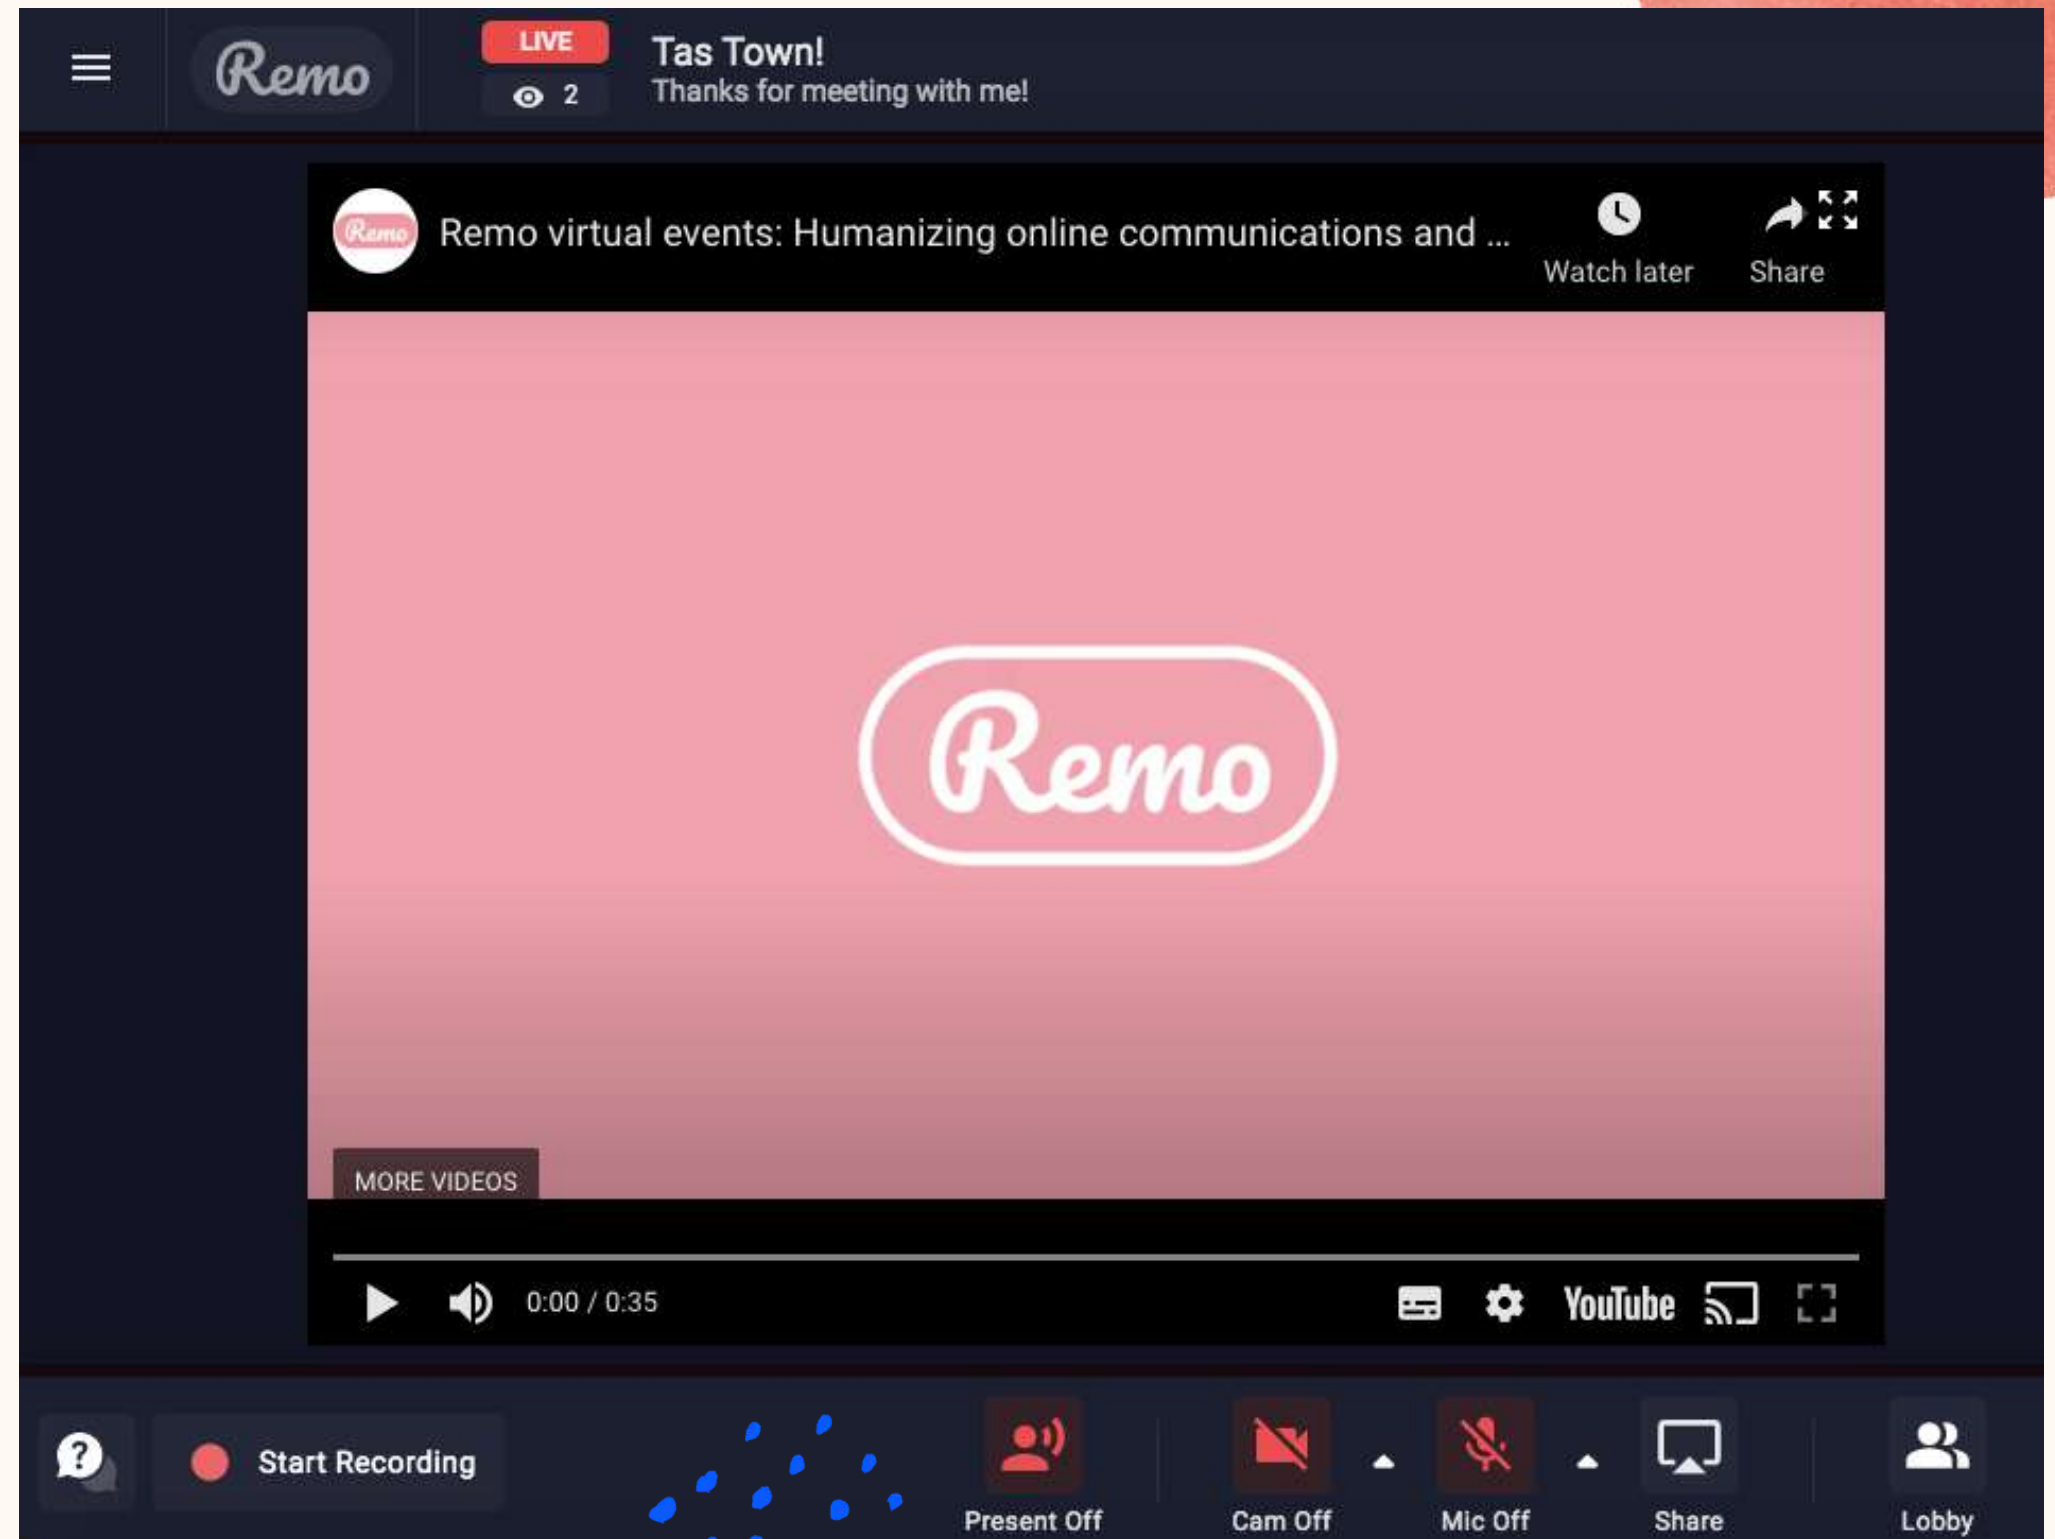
Remo

LIVE

2

Tas Town!

Thanks for meeting with me!

Remo

Remo virtual events: Humanizing online communications and ...

Watch later

Share

Remo

MORE VIDEOS

0:00 / 0:35

YouTube

?

Start Recording

Present Off

Cam Off

Mic Off

Share

Lobby